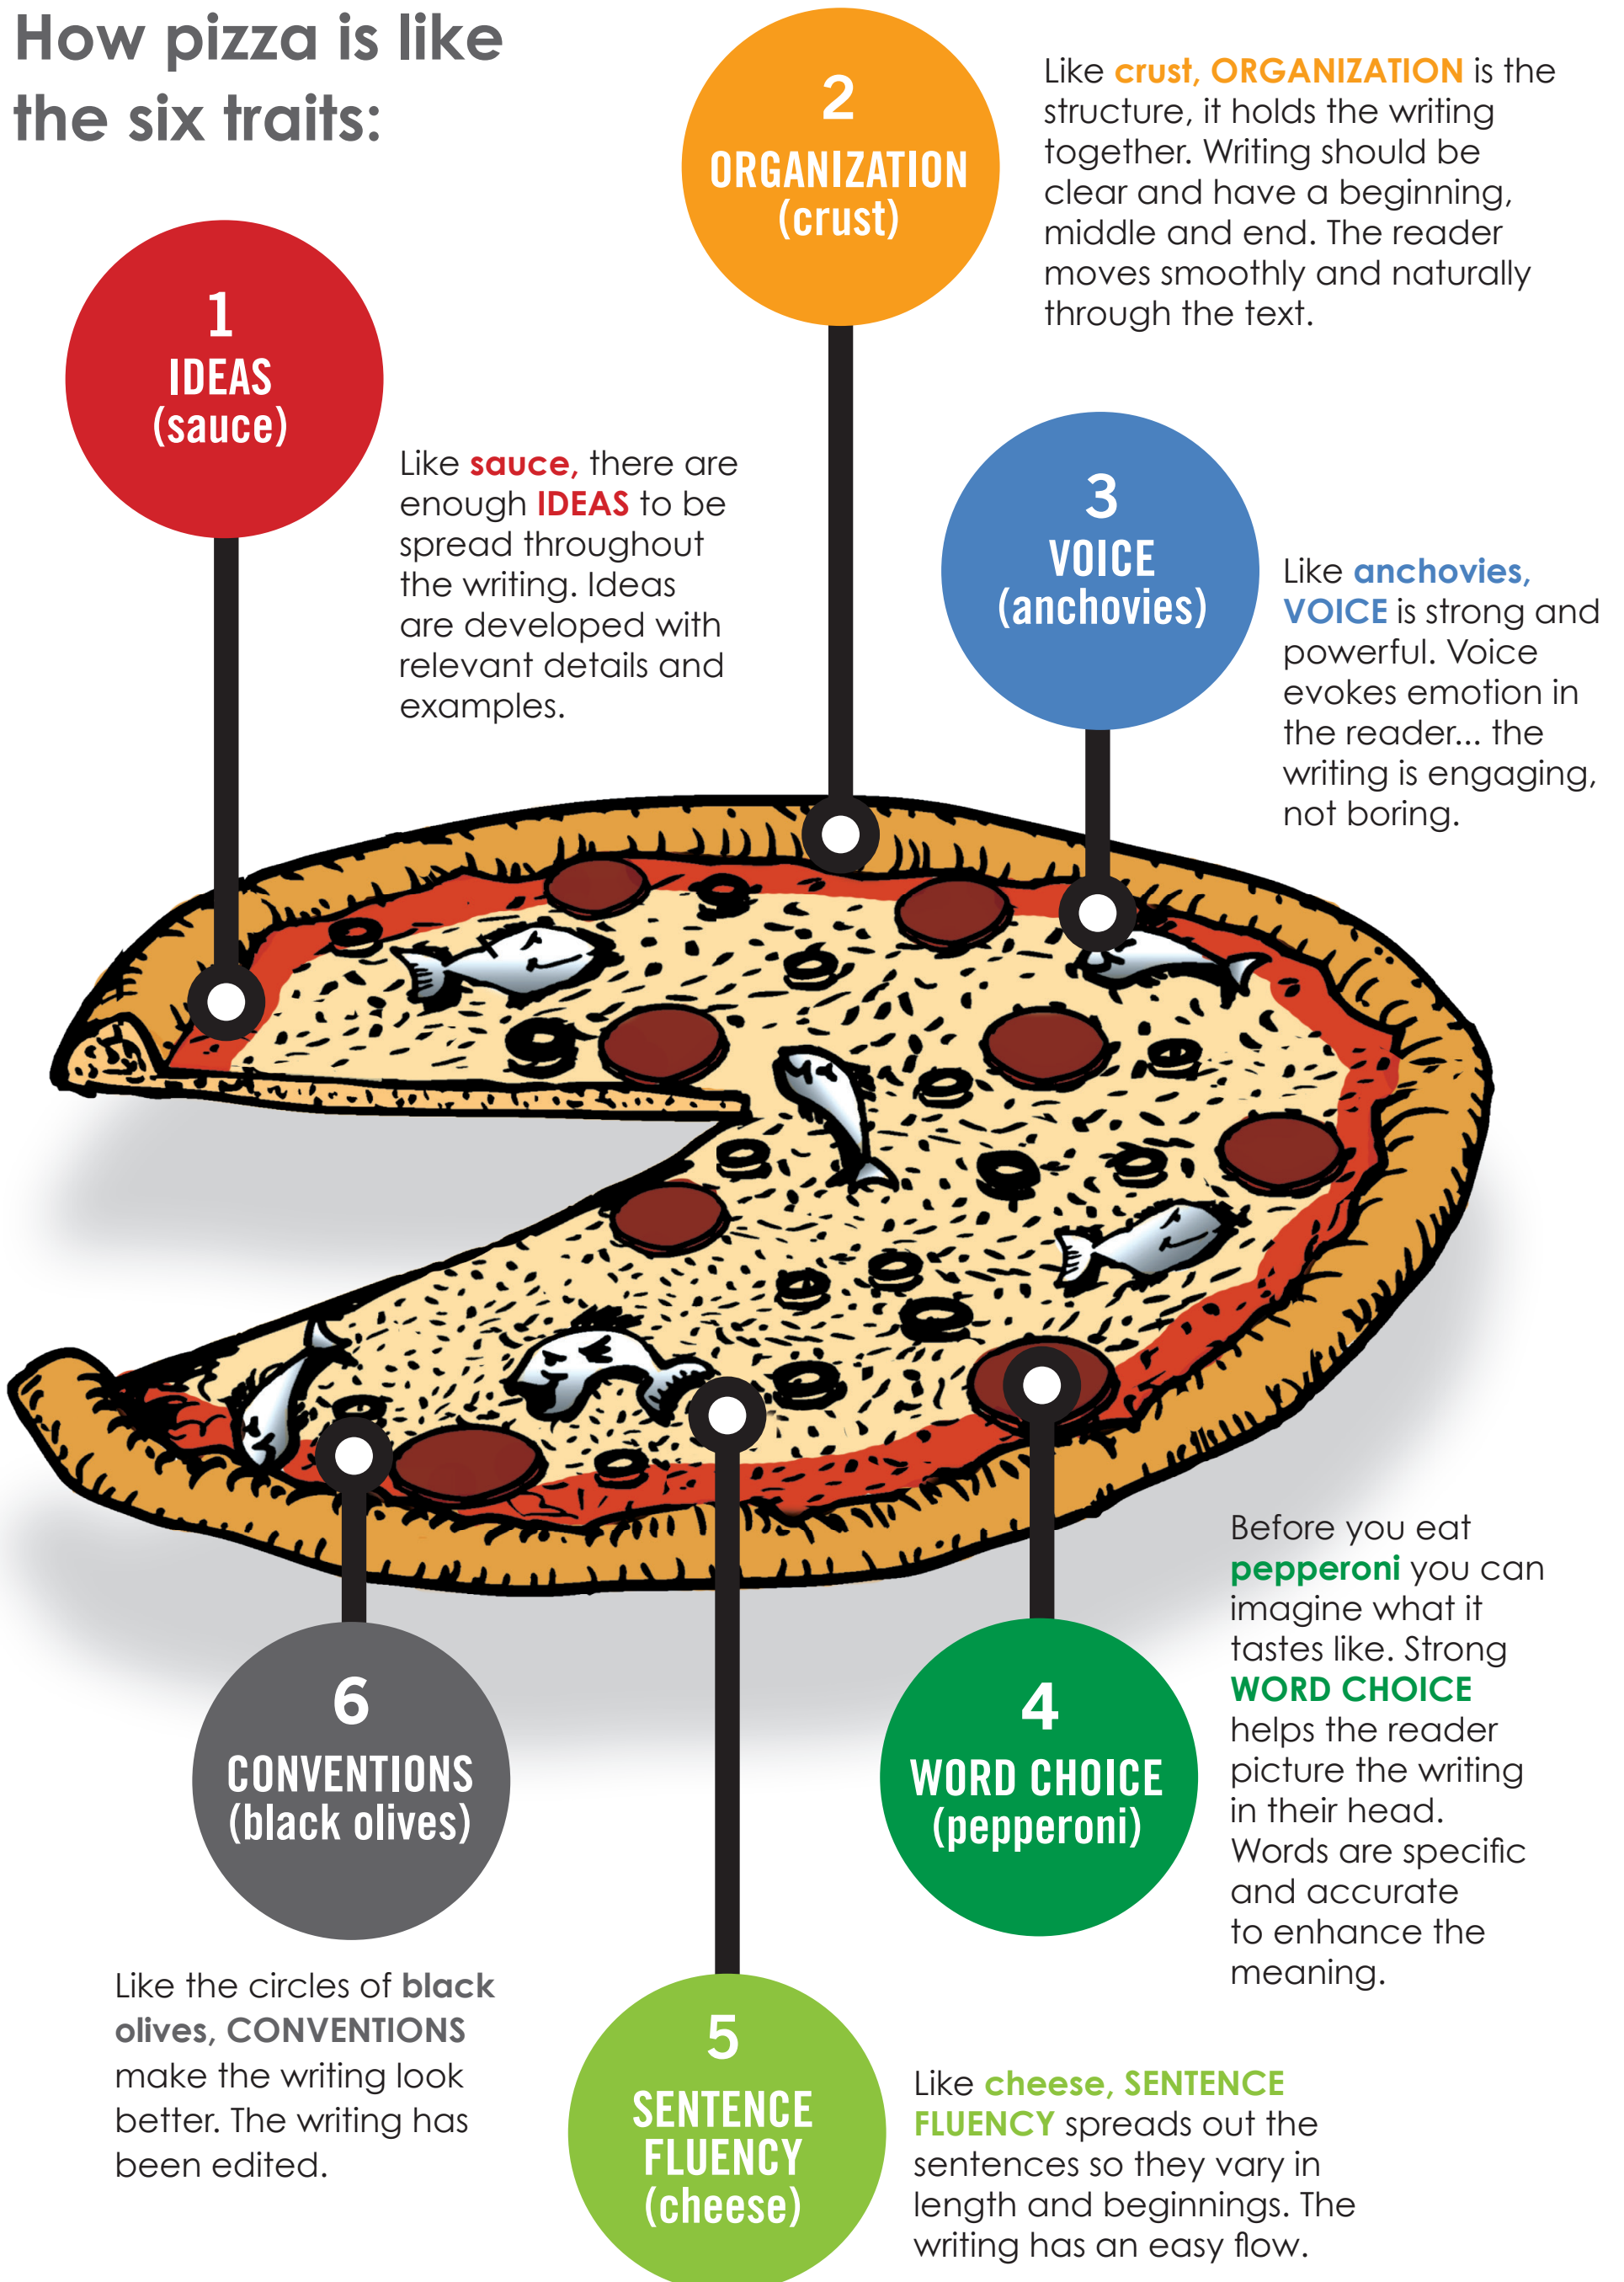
How pizza is like the six traits:

2
ORGANIZATION
(crust)

Like crust, ORGANIZATION is the structure, it holds the writing together. Writing should be clear and have a beginning, middle and end. The reader moves smoothly and naturally through the text.

1
IDEAS
(sauce)

Like sauce, there are enough IDEAS to be spread throughout the writing. Ideas are developed with relevant details and examples.

3
VOICE
(anchovies)

Like anchovies, VOICE is strong and powerful. Voice evokes emotion in the reader... the writing is engaging, not boring.

Before you eat pepperoni you can imagine what it tastes like. Strong WORD CHOICE helps the reader picture the writing in their head. Words are specific and accurate to enhance the meaning.

6
CONVENTIONS
(black olives)

4
WORD CHOICE
(pepperoni)

Like the circles of black olives, CONVENTIONS make the writing look better. The writing has been edited.

5
SENTENCE FLUENCY
(cheese)

Like cheese, SENTENCE FLUENCY spreads out the sentences so they vary in length and beginnings. The writing has an easy flow.